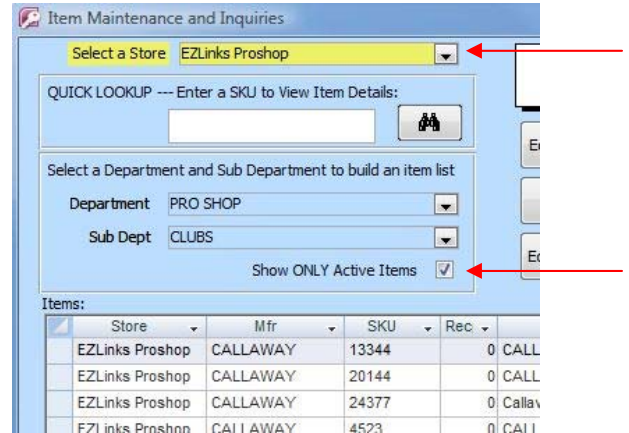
Item Maintenance and Inquiries

Select a Store EZLinks Proshop

QUICK LOOKUP --- Enter a SKU to View Item Details:

Select a Department and Sub Department to build an item list

Department PRO SHOP

Sub Dept CLUBS

Show ONLY Active Items

Ec

Ec

Items:

| Store | Mfr | SKU | Rec | |
|---|---|---|---|---|
| EZLinks Proshop | CALLAWAY | 13344 | 0 | CALL |
| EZLinks Proshop | CALLAWAY | 20144 | 0 | CALL |
| EZLinks Proshop | CALLAWAY | 24377 | 0 | Callav |
| EZLinks Proshop | CALLAWAY | 4523 | 0 | CALL |